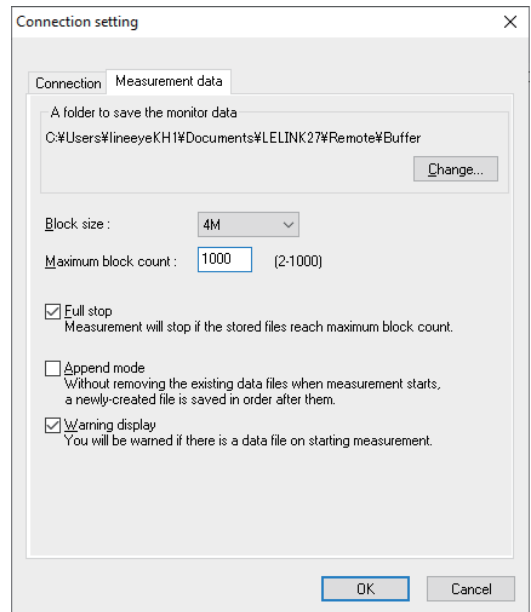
Connection setting

Connection | Measurement data

A folder to save the monitor data
C:¥Users¥lineeyeKH1¥Documents¥LELINK27¥Remote¥Buffer

Change...

Block size : 4M

Maximum block count : 1000 (2-1000)

Full stop
Measurement will stop if the stored files reach maximum block count.

Append mode
Without removing the existing data files when measurement starts, a newly-created file is saved in order after them.

Warning display
You will be warned if there is a data file on starting measurement.

OK | Cancel